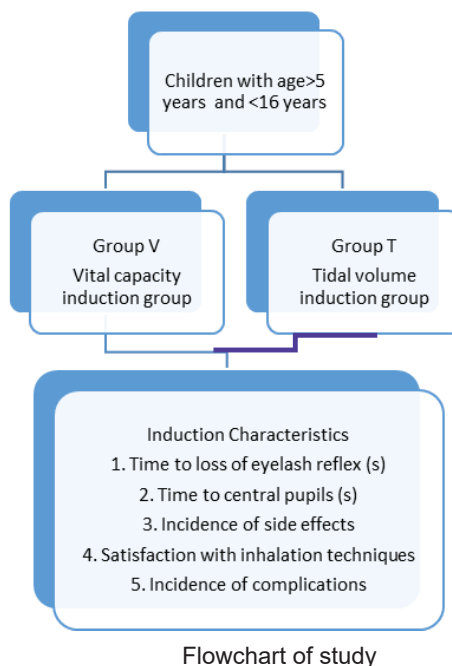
Children with age>5 years and <16 years

Group V
Vital capacity induction group

Group T
Tidal volume induction group

Induction Characteristics
1. Time to loss of eyelash reflex (s)
2. Time to central pupils (s)
3. Incidence of side effects
4. Satisfaction with inhalation techniques
5. Incidence of complications

Flowchart of study